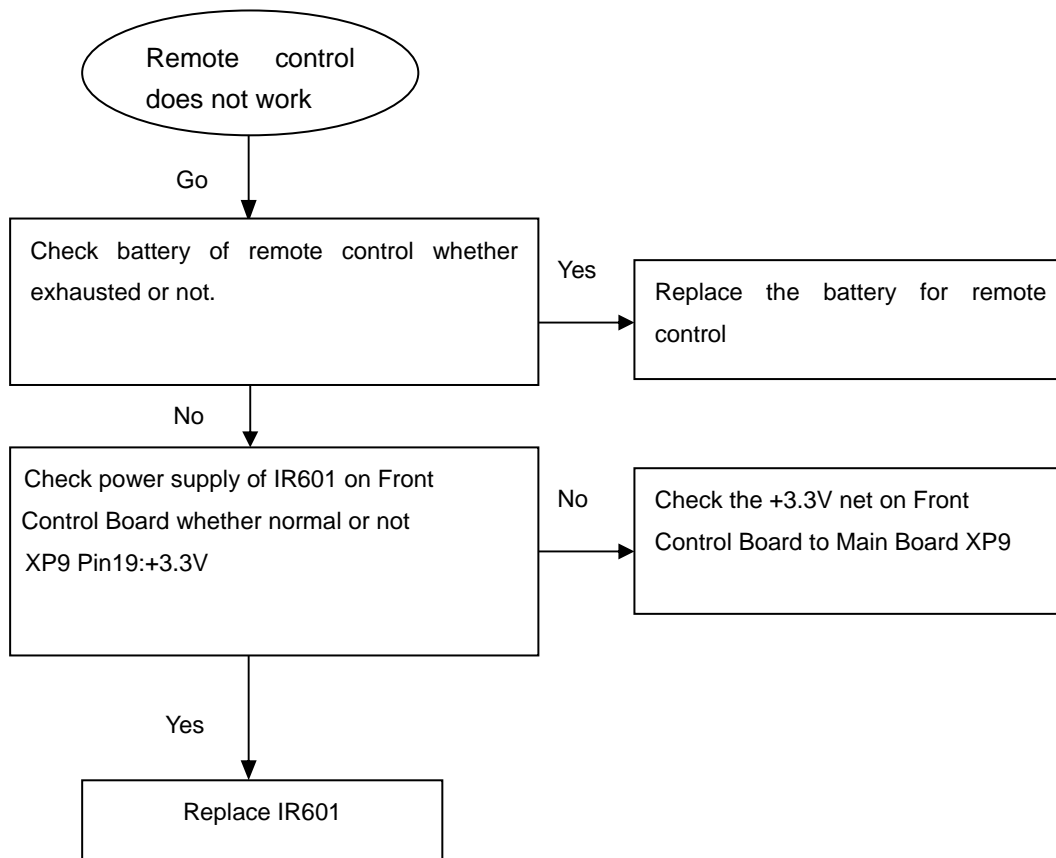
Remote control does not work

Go

Check battery of remote control whether exhausted or not.

Yes

Replace the battery for remote control

No

Check power supply of IR601 on Front Control Board whether normal or not XP9 Pin19:+3.3V

No

Check the +3.3V net on Front Control Board to Main Board XP9

Yes

Replace IR601